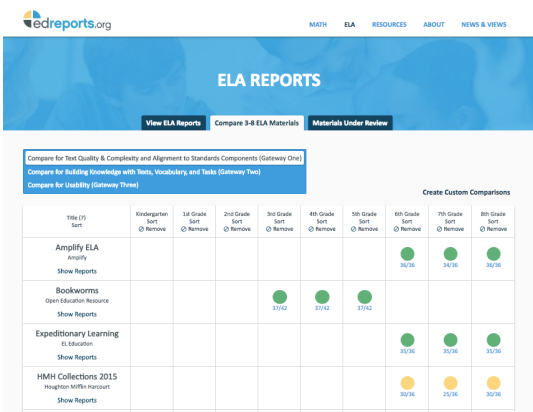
edreports.org

MATH ELA RESOURCES ABOUT NEWS & VIEWS

ELA REPORTS

View ELA Reports | Compare 3-8 ELA Materials | Materials Under Review

Compare for Text Quality & Complexity and Alignment to Standards Components (Gateway One)
Compare for Building Knowledge with Texts, Vocabulary, and Tasks (Gateway Two)
Compare for Usability (Gateway Three)

Create Custom Comparisons

| Title (?) Sort | Kindergarten Sort ⊘ Remove | 1st Grade Sort ⊘ Remove | 2nd Grade Sort ⊘ Remove | 3rd Grade Sort ⊘ Remove | 4th Grade Sort ⊘ Remove | 5th Grade Sort ⊘ Remove | 6th Grade Sort ⊘ Remove | 7th Grade Sort ⊘ Remove | 8th Grade Sort ⊘ Remove |
|---|---|---|---|---|---|---|---|---|---|
| Amplify ELA Amplify Show Reports | | | | | | | 36/36 | 34/36 | 36/36 |
| Bookworms Open Education Resource Show Reports | | | | 37/42 | 37/42 | 37/42 | | | |
| Expeditionary Learning EL Education Show Reports | | | | | | | 35/36 | 35/36 | 33/36 |
| HMH Collections 2015 Houghton Mifflin Harcourt Show Reports | | | | | | | 30/36 | 25/36 | 30/36 |